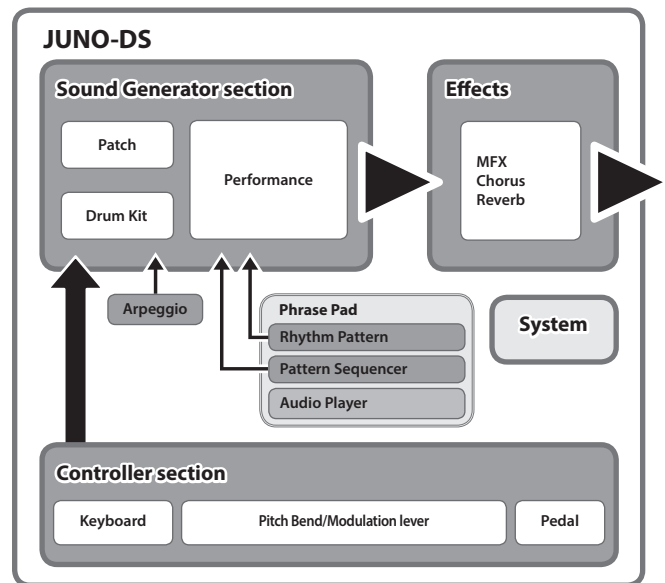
JUNO-DS

Sound Generator section

Patch

Drum Kit

Performance

Effects

MFX
Chorus
Reverb

Arpeggio

Phrase Pad

Rhythm Pattern

Pattern Sequencer

Audio Player

System

Controller section

Keyboard

Pitch Bend/Modulation lever

Pedal